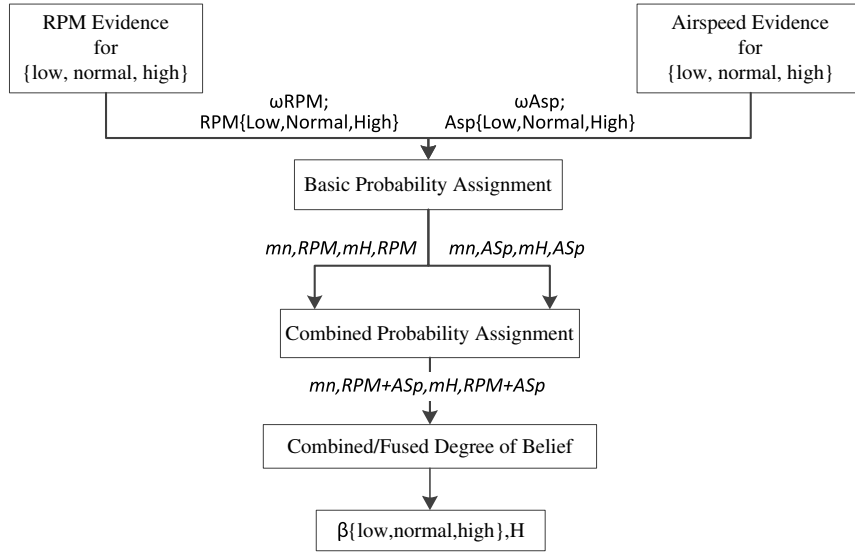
RPM Evidence for {low, normal, high}

Airspeed Evidence for {low, normal, high}

ωRPM; RPM{Low,Normal,High}

ωAsp; Asp{Low,Normal,High}

Basic Probability Assignment

mn,RPM,mH,RPM

mn,ASp,mH,ASp

Combined Probability Assignment

mn,RPM+ASp,mH,RPM+ASp

Combined/Fused Degree of Belief

β{low,normal,high},H